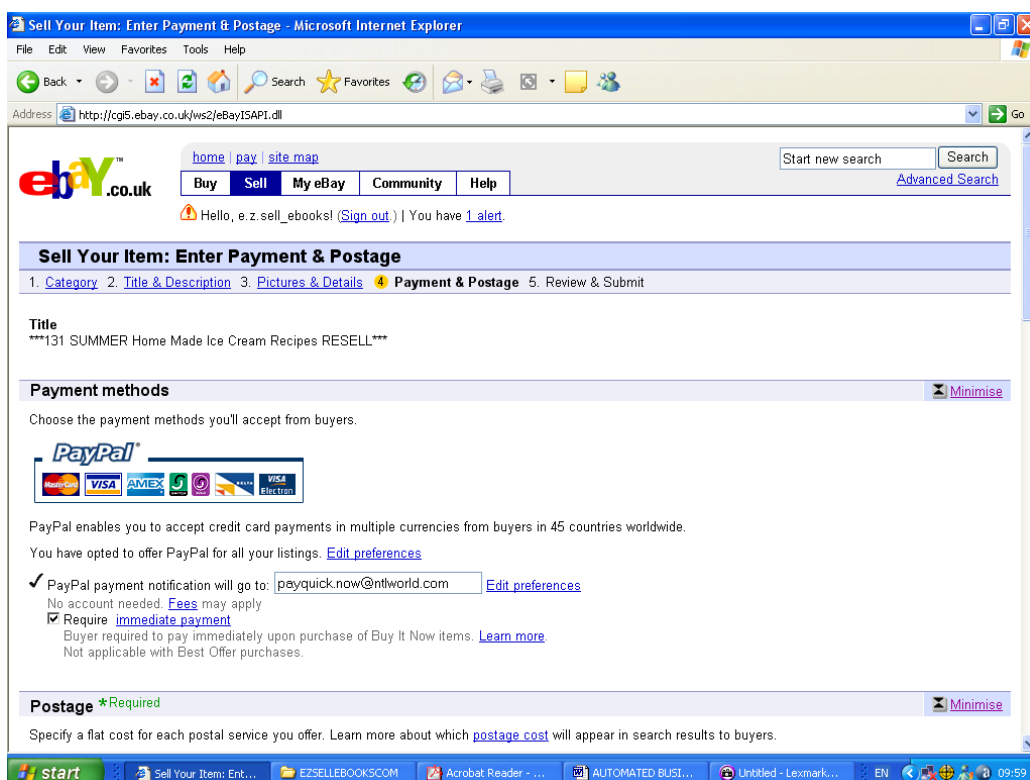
Sell Your Item: Enter Payment & Postage - Microsoft Internet Explorer

File Edit View Favorites Tools Help

Back Search Favorites

Address http://cgi5.ebay.co.uk/ws2/eBayISAPI.dll Go

ebay.co.uk

home | pay | site map

Buy Sell My eBay Community Help

Start new search Search

Advanced Search

Hello, e.z.sell_ebooks! (Sign out.) | You have 1 alert.

Sell Your Item: Enter Payment & Postage

1. Category 2. Title & Description 3. Pictures & Details 4 Payment & Postage 5. Review & Submit

Title
***131 SUMMER Home Made Ice Cream Recipes RESELL***

Payment methods

Minimise

Choose the payment methods you'll accept from buyers.

PayPal

PayPal enables you to accept credit card payments in multiple currencies from buyers in 45 countries worldwide.

You have opted to offer PayPal for all your listings. Edit preferences

✓ PayPal payment notification will go to: payquick.now@ntlworld.com Edit preferences
No account needed. Fees may apply
☑ Require immediate payment
Buyer required to pay immediately upon purchase of Buy It Now items. Learn more.
Not applicable with Best Offer purchases.

Postage *Required

Minimise

Specify a flat cost for each postal service you offer. Learn more about which postage cost will appear in search results to buyers.

start Sell Your Item: Ent... EZSELLEBOOKSCOM Acrobat Reader - ... AUTOMATED BUSI... Untitled - Lexmark... EN 09:59